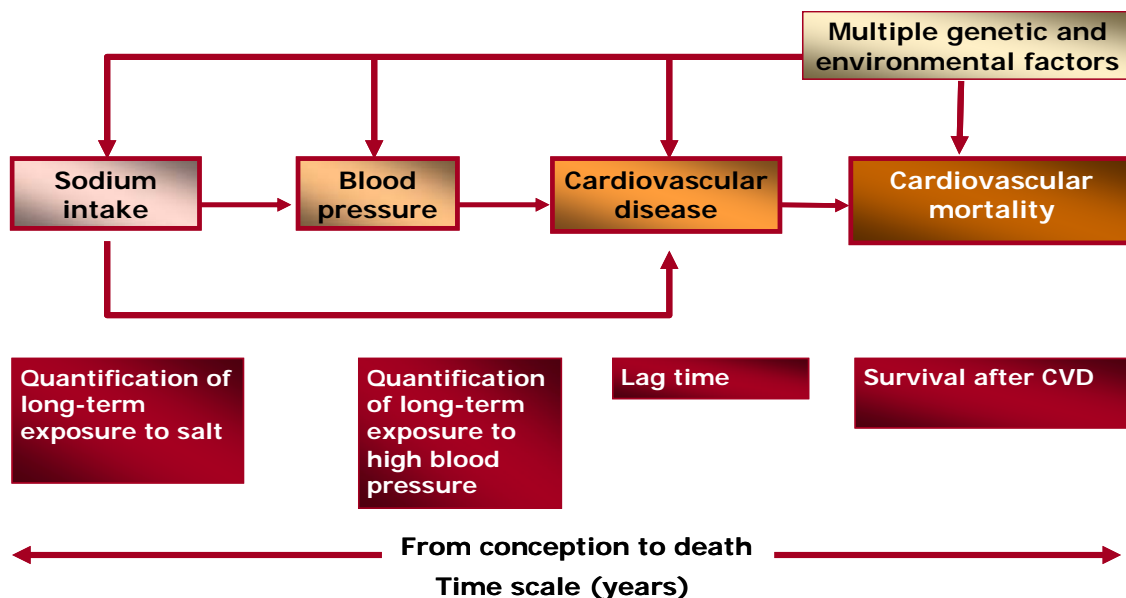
Multiple genetic and environmental factors

Sodium intake

Blood pressure

Cardiovascular disease

Cardiovascular mortality

Quantification of long-term exposure to salt

Quantification of long-term exposure to high blood pressure

Lag time

Survival after CVD

From conception to death

Time scale (years)